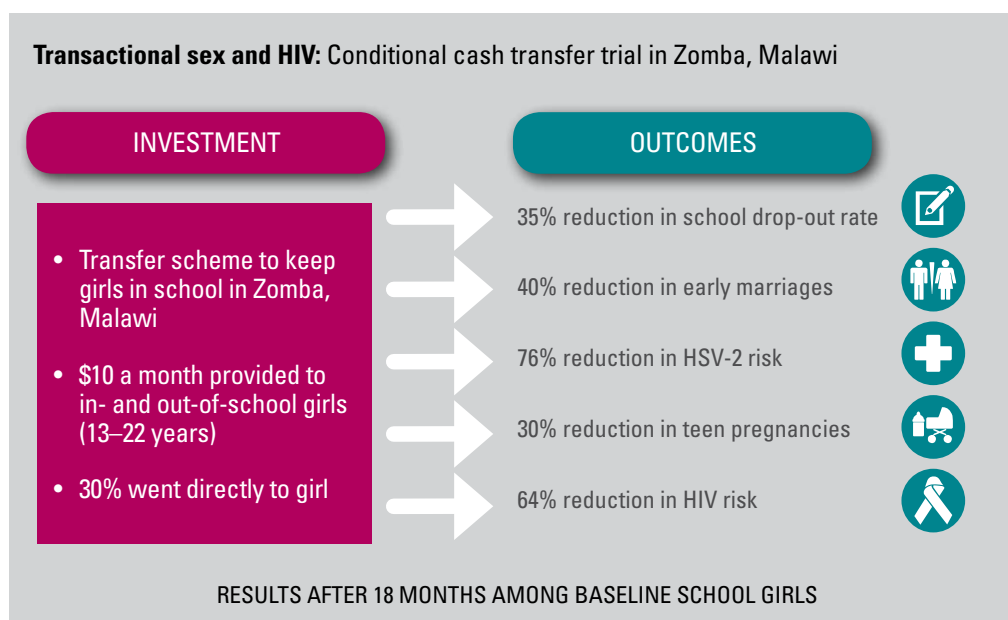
**Transactional sex and HIV:** Conditional cash transfer trial in Zomba, Malawi

INVESTMENT

OUTCOMES

- Transfer scheme to keep girls in school in Zomba, Malawi
- \$10 a month provided to in- and out-of-school girls (13–22 years)
- 30% went directly to girl

35% reduction in school drop-out rate

40% reduction in early marriages

76% reduction in HSV-2 risk

30% reduction in teen pregnancies

64% reduction in HIV risk

RESULTS AFTER 18 MONTHS AMONG BASELINE SCHOOL GIRLS